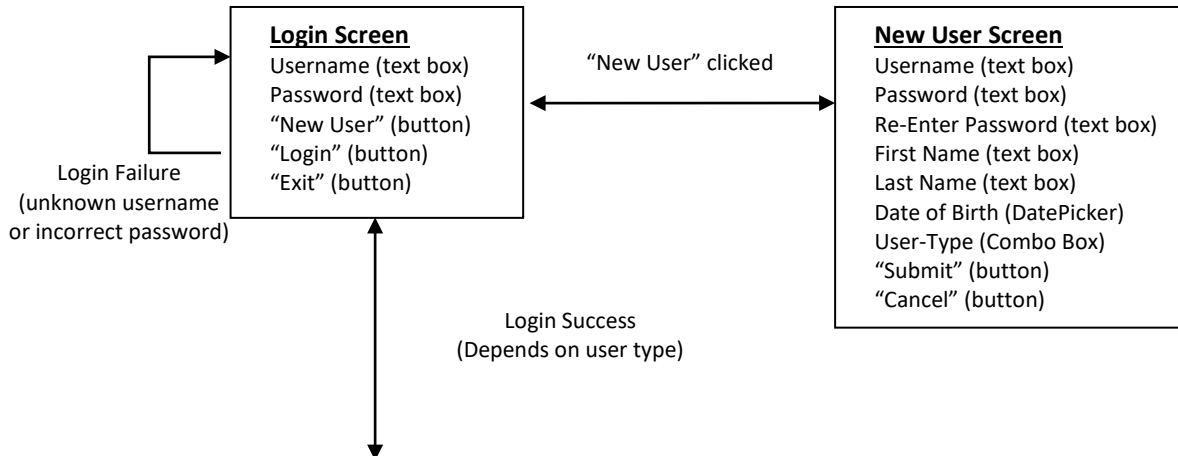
Login Screen
Username (text box)
Password (text box)
“New User” (button)
“Login” (button)
“Exit” (button)

Login Failure
(unknown username or incorrect password)

“New User” clicked

New User Screen
Username (text box)
Password (text box)
Re-Enter Password (text box)
First Name (text box)
Last Name (text box)
Date of Birth (DatePicker)
User-Type (Combo Box)
“Submit” (button)
“Cancel” (button)

Login Success
(Depends on user type)